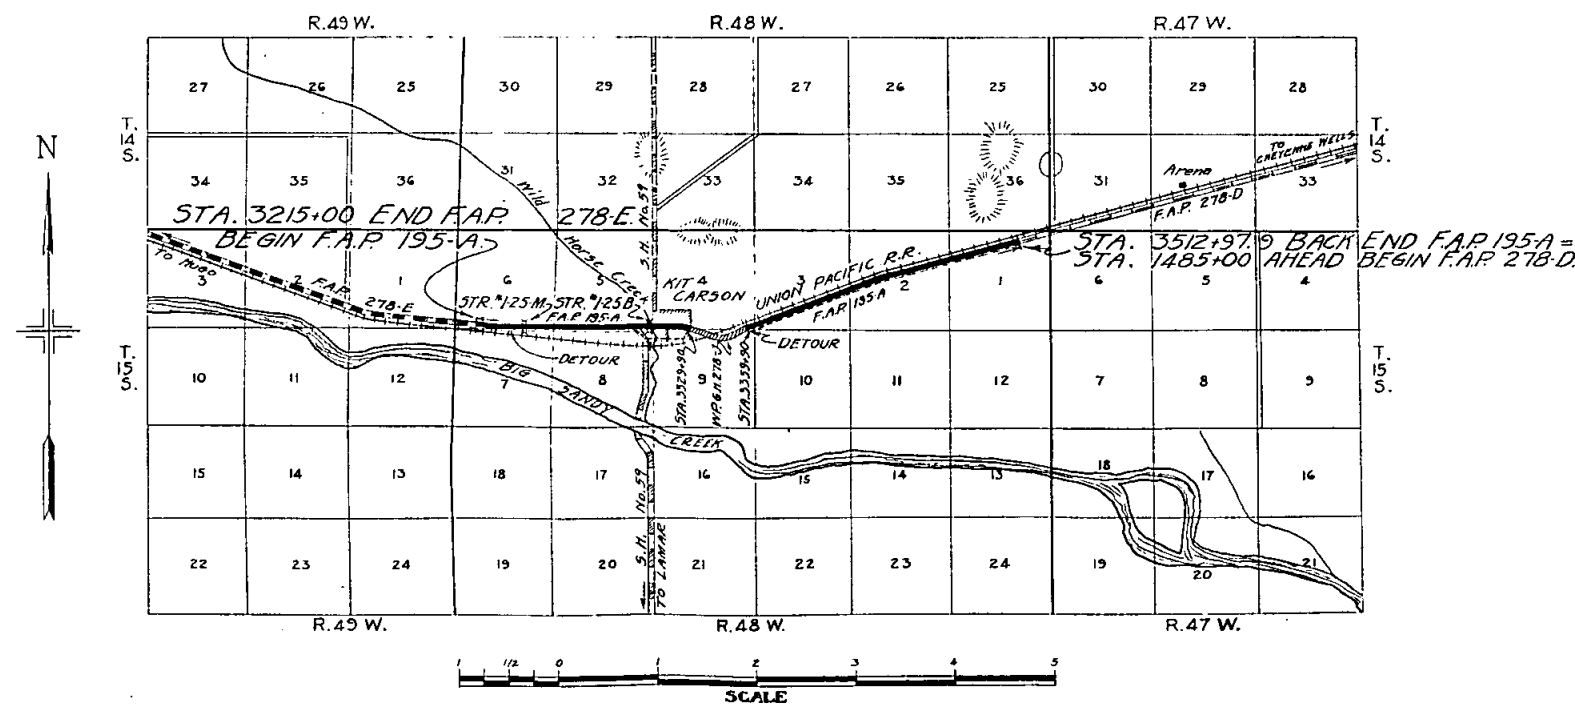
R.49 W.
R.48 W.
R.47 W.

27 26 25 30 29 28 27 26 25 30 29 28

N

T. 14 S.

34 35 36 31 32 33 34 35 36 31 33

Wild Horse Creek

S.H. No. 59

Arena

TO CHEYENNE WELLS

F.A.P. 278-D

T. 14 S.

STA. 3215+00 END F.A.P. 278-E.
BEGIN F.A.P. 195-A.

STA. 3512+97.9 BACK END F.A.P. 195-A =
STA. 1485+00 AHEAD BEGIN F.A.P. 278-D.

TO HUGO 3 2 F.A.P. 278-E 1 6 5 KIT CARSON 3 UNION PACIFIC R.R. F.A.P. 195-A 2 1 6 5 4

STR. No. 1-25-M. STR. No. 1-25-B. F.A.P. 195-A.

DETOUR

DETOUR

T. 15 S.

10 11 12 7 8 9 10 11 12 7 8 9

BIG SANDY CREEK

STA. 3329+90

W.P. 6 H. 278

STA. 3359+90

T. 15 S.

15 14 13 18 17 16 15 14 13 18 17 16

S.H. No. 59 TO LAMAR

22 23 24 19 20 21 22 23 24 19 20 21

R.49 W.
R.48 W.
R.47 W.

1 1/2 0 1 2 3 4 5
SCALE